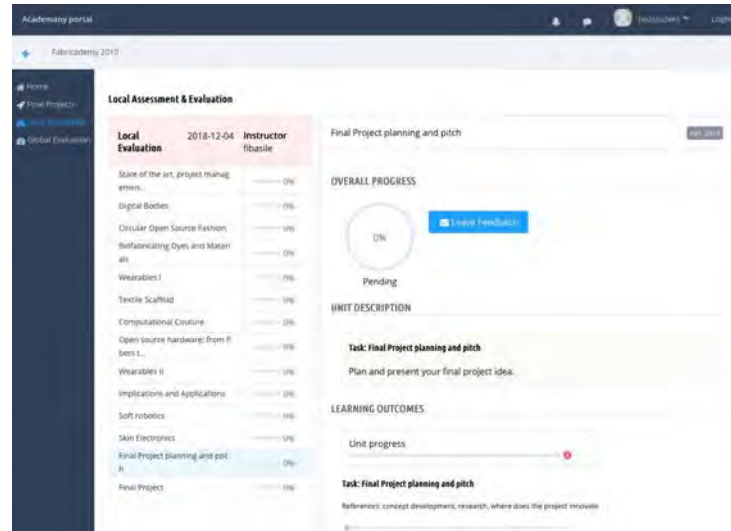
Academany portal

Login

Fabricademy 2019

Home
Final Projects
Global Evaluation

Local Assessment & Evaluation

| Local Evaluation | 2018-12-04 | Instructor fibasile |
|---|---|---|
| State of the art, project management... | | 0% |
| Digital Bodies | | 0% |
| Circular Open Source Fashion | | 0% |
| Biofabricating Dyes and Materials | | 0% |
| Wearables I | | 0% |
| Textile Scaffold | | 0% |
| Computational Couture | | 0% |
| Open source hardware: from fibers t... | | 0% |
| Wearables II | | 0% |
| Implications and Applications | | 0% |
| Soft robotics | | 0% |
| Skin Electronics | | 0% |
| Final Project planning and pitch | | 0% |
| Final Project | | 0% |

Final Project planning and pitch

OVERALL PROGRESS

0%

Pending

Leave Feedback

UNIT DESCRIPTION

Task: Final Project planning and pitch

Plan and present your final project idea.

LEARNING OUTCOMES

Unit progress

Task: Final Project planning and pitch

References: concept development, research, where does the project innovate